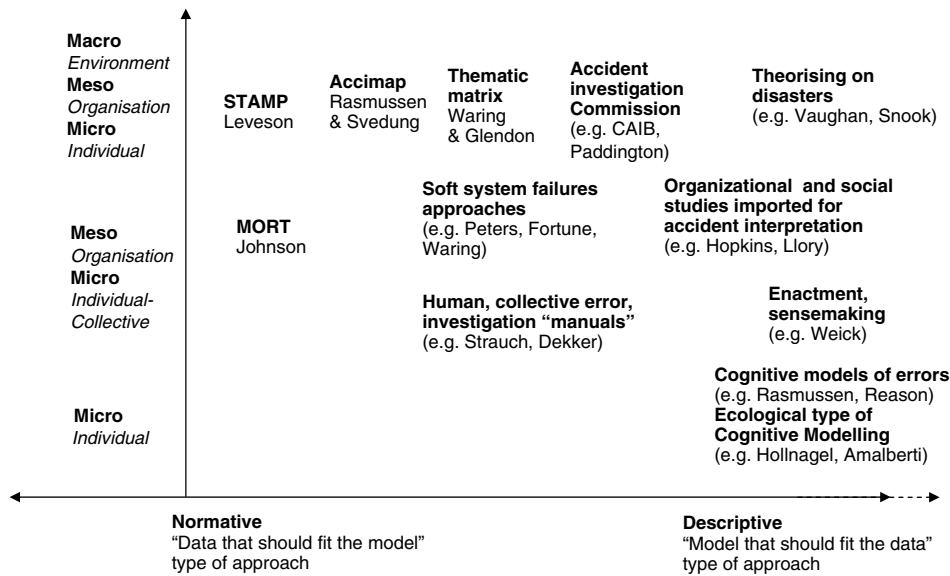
Macro
Environment
Meso
Organisation
Micro
Individual

STAMP
Leveson

Accimap
Rasmussen & Svedung

Thematic matrix
Waring & Glendon

Accident investigation Commission
(e.g. CAIB, Paddington)

Theorising on disasters
(e.g. Vaughan, Snook)

Meso
Organisation
Micro
Individual-Collective

MORT
Johnson

Soft system failures approaches
(e.g. Peters, Fortune, Waring)

Organizational and social studies imported for accident interpretation
(e.g. Hopkins, Llory)

Human, collective error, investigation "manuals"
(e.g. Strauch, Dekker)

Enactment, sensemaking
(e.g. Weick)

Micro
Individual

Cognitive models of errors
(e.g. Rasmussen, Reason)
Ecological type of Cognitive Modelling
(e.g. Hollnagel, Amalberti)

Normative
"Data that should fit the model" type of approach

Descriptive
"Model that should fit the data" type of approach